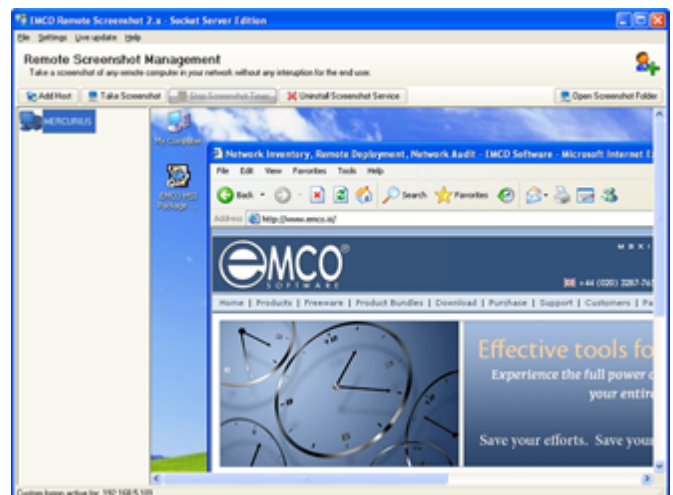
EMCO Remote Screenshot 2.x - Socket Server Edition

File Settings Live update Help

Remote Screenshot Management

Take a screenshot of any remote computer in your network without any interruption for the end user.

Add Host Take Screenshot Stop Screenshot Timer Uninstall Screenshot Service Open Screenshot Folder

MERCURIUS

My Computer

EMCO MSI Package ...

Network Inventory, Remote Deployment, Network Audit - EMCO Software - Microsoft Internet E

File Edit View Favorites Tools Help

Back Search Favorites

Address http://www.emco.is/

EMCO SOFTWARE

+44 (020) 3287-76

Home | Products | Freeware | Product Bundles | Download | Purchase | Support | Customers | Pa

Effective tools fo

Experience the full power

your entir

Save your efforts. Save you

Custom logon active for: 192.168.5.100